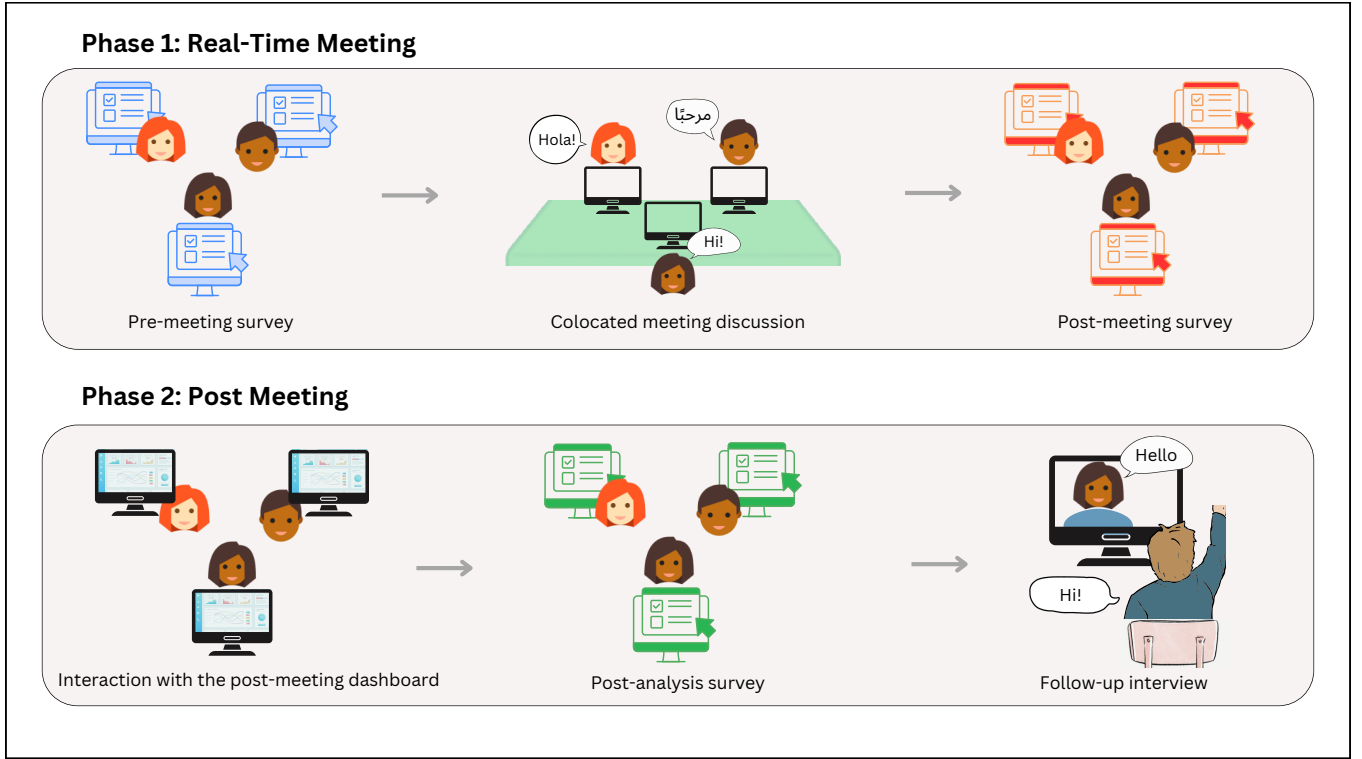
Phase 1: Real-Time Meeting

Hola!

مرحبًا

Hi!

Pre-meeting survey

Colocated meeting discussion

Post-meeting survey

Phase 2: Post Meeting

Hello

Hi!

Interaction with the post-meeting dashboard

Post-analysis survey

Follow-up interview